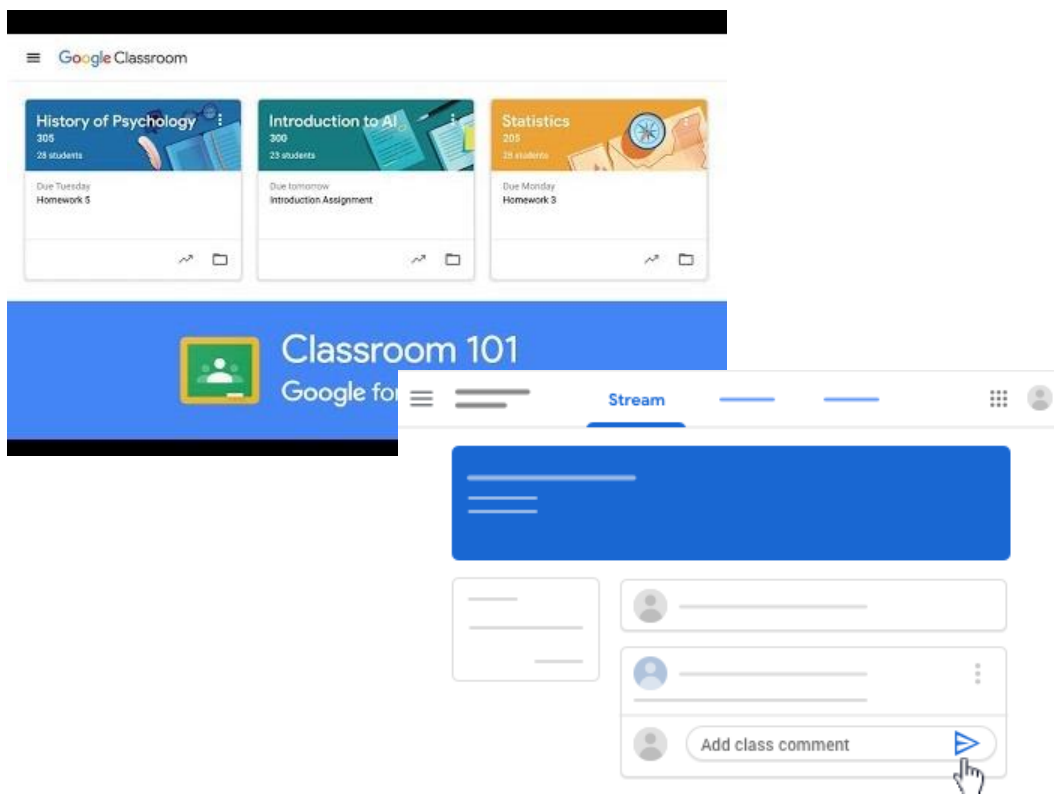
Google Classroom

History of Psychology
305
28 students

Due Tuesday
Homework 5

Introduction to AI
300
23 students

Due tomorrow
Introduction Assignment

Statistics
205
28 students

Due Monday
Homework 3

Classroom 101
Google fo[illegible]

Stream

Add class comment